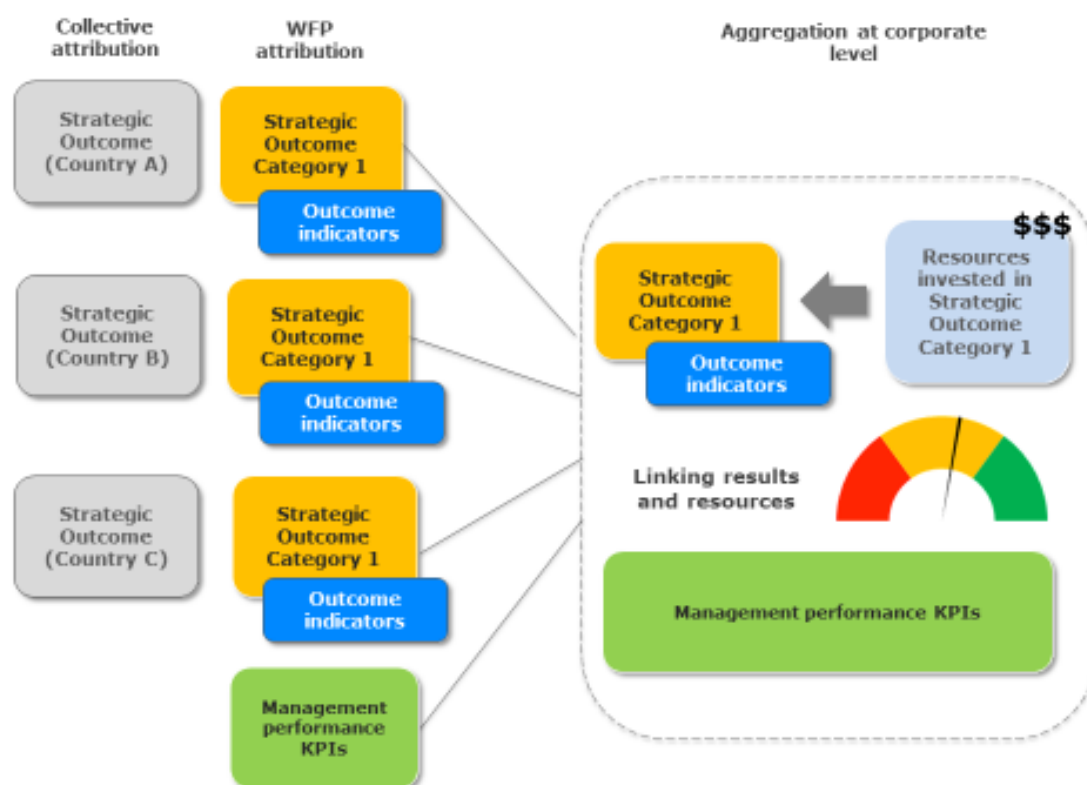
Collective attribution

WFP attribution

Aggregation at corporate level

Strategic Outcome (Country A)

Strategic Outcome Category 1

Outcome indicators

Strategic Outcome (Country B)

Strategic Outcome Category 1

Outcome indicators

Strategic Outcome (Country C)

Strategic Outcome Category 1

Outcome indicators

Management performance KPIs

$$$

Strategic Outcome Category 1

Outcome indicators

Resources invested in Strategic Outcome Category 1

Linking results and resources

Management performance KPIs